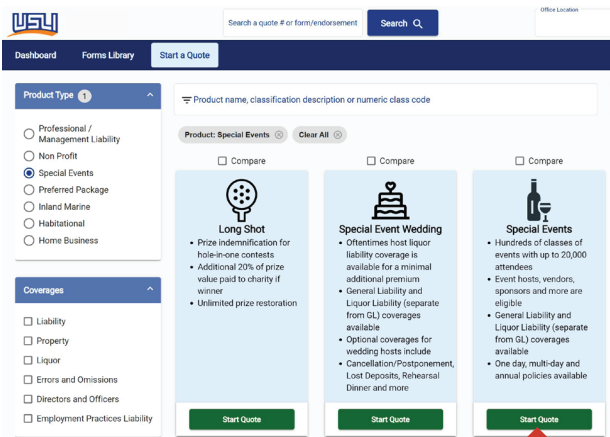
USLI

Search a quote # or form/endorsement

Search

Office Location

Dashboard Forms Library Start a Quote

Product Type 1

Professional / Management Liability
Non Profit
Special Events
Preferred Package
Inland Marine
Habitational
Home Business

Coverages

Liability
Property
Liquor
Errors and Omissions
Directors and Officers
Employment Practices Liability

Product name, classification description or numeric class code

Product: Special Events
Clear All

Compare

Long Shot

- Prize indemnification for hole-in-one contests
- Additional 20% of prize value paid to charity if winner
- Unlimited prize restoration

Start Quote

Compare

Special Event Wedding

- Oftentimes host liquor liability coverage is available for a minimal additional premium
- General Liability and Liquor Liability (separate from GL) coverages available
- Optional coverages for wedding hosts include
- Cancellation/Postponement, Lost Deposits, Rehearsal Dinner and more

Start Quote

Compare

Special Events

- Hundreds of classes of events with up to 20,000 attendees
- Event hosts, vendors, sponsors and more are eligible
- General Liability and Liquor Liability (separate from GL) coverages available
- One day, multi-day and annual policies available

Start Quote